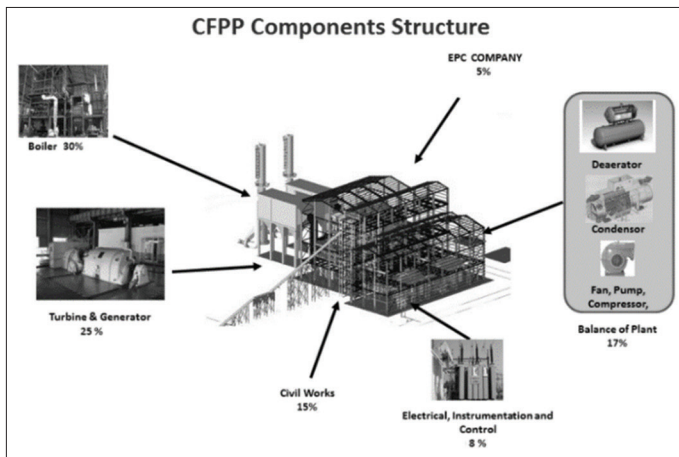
CFPP Components Structure

EPC COMPANY
5%

Boiler 30%

Deaerator

Condensor

Fan, Pump, Compressor,

Balance of Plant
17%

Turbine & Generator
25 %

Civil Works
15%

Electrical, Instrumentation and Control
8 %